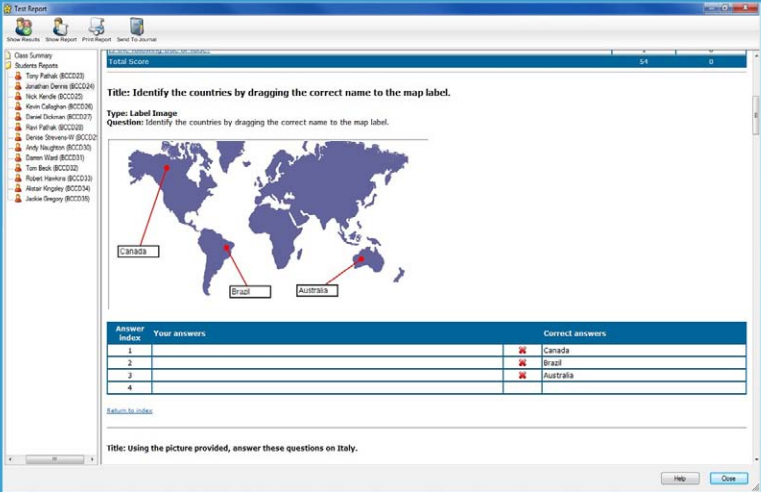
Test Report

Show Results Show Report Print Report Send To Journal

Class Summary
Students Reports
Tony Pathak (BCCD23)
Jonathan Dennis (BCCD24)
Nick Kendle (BCCD25)
Kevin Callaghan (BCCD26)
Daniel Dickman (BCCD27)
Ravi Pathak (BCCD28)
Denise Stevens-W (BCCD29)
Andy Naughton (BCCD30)
Damon Ward (BCCD31)
Tom Beck (BCCD32)
Robert Hawkins (BCCD33)
Alistair Kingsley (BCCD34)
Jackie Gregory (BCCD35)

| Total Score | 54 | 0 |
|---|---|---|

Title: Identify the countries by dragging the correct name to the map label.

Type: Label Image
Question: Identify the countries by dragging the correct name to the map label.

Canada
Brazil
Australia

| Answer index | Your answers | | Correct answers |
|---|---|---|---|
| 1 | | ✖ | Canada |
| 2 | | ✖ | Brazil |
| 3 | | ✖ | Australia |
| 4 | | | |

Return to index

Title: Using the picture provided, answer these questions on Italy.

Help Close